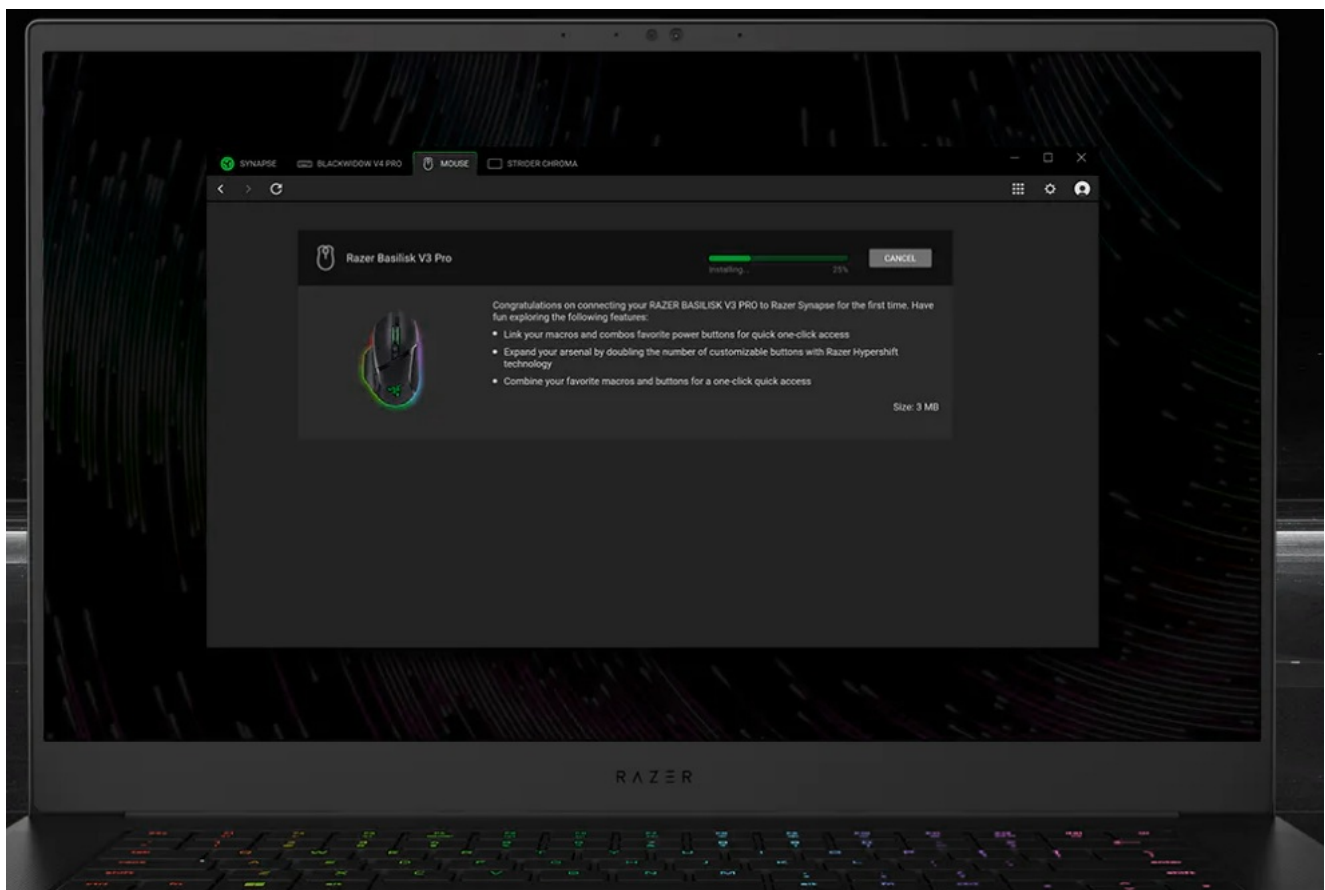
SYNAPSE BLACKWIDOW V4 PRO MOUSE STRIDER CHROMA

Razer Basilisk V3 Pro

Installing... 25%

CANCEL

Congratulations on connecting your RAZER BASILISK V3 PRO to Razer Synapse for the first time. Have fun exploring the following features:

• Link your macros and combos favorite power buttons for quick one-click access
• Expand your arsenal by doubling the number of customizable buttons with Razer Hypershift technology
• Combine your favorite macros and buttons for a one-click quick access

Size: 3 MB

RAZER